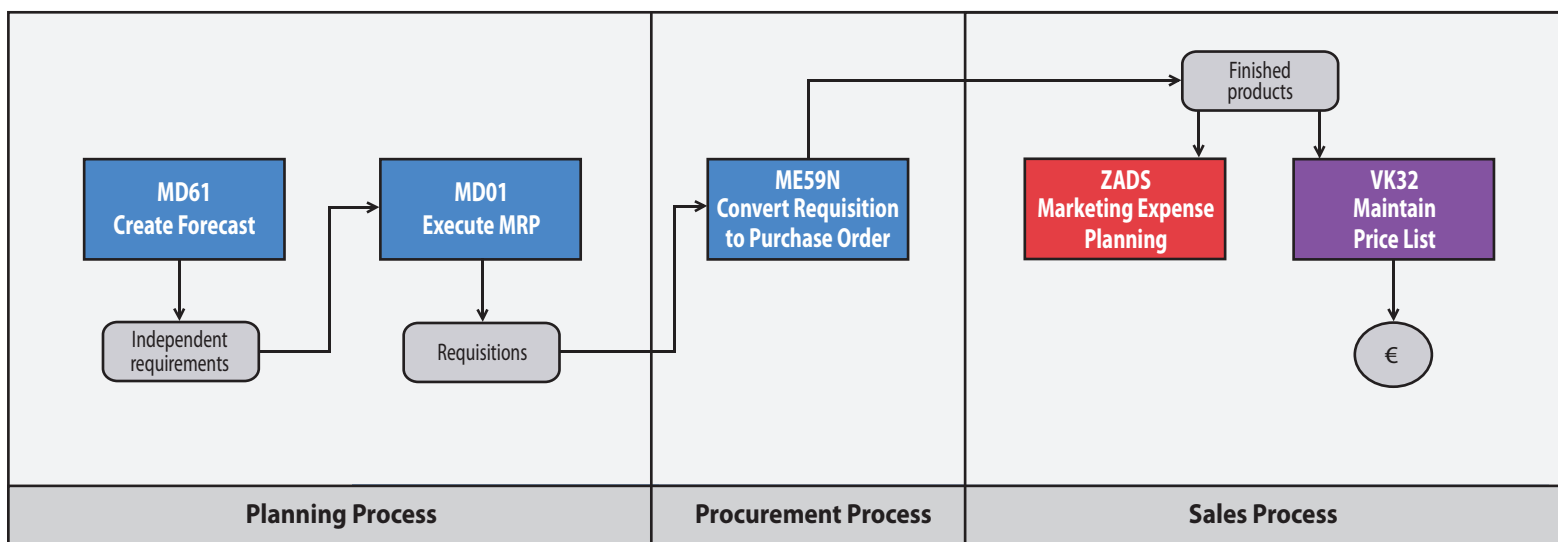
MD61
Create Forecast

Independent requirements

MD01
Execute MRP

Requisitions

ME59N
Convert Requisition to Purchase Order

Finished products

ZADS
Marketing Expense Planning

VK32
Maintain Price List

€

Planning Process

Procurement Process

Sales Process